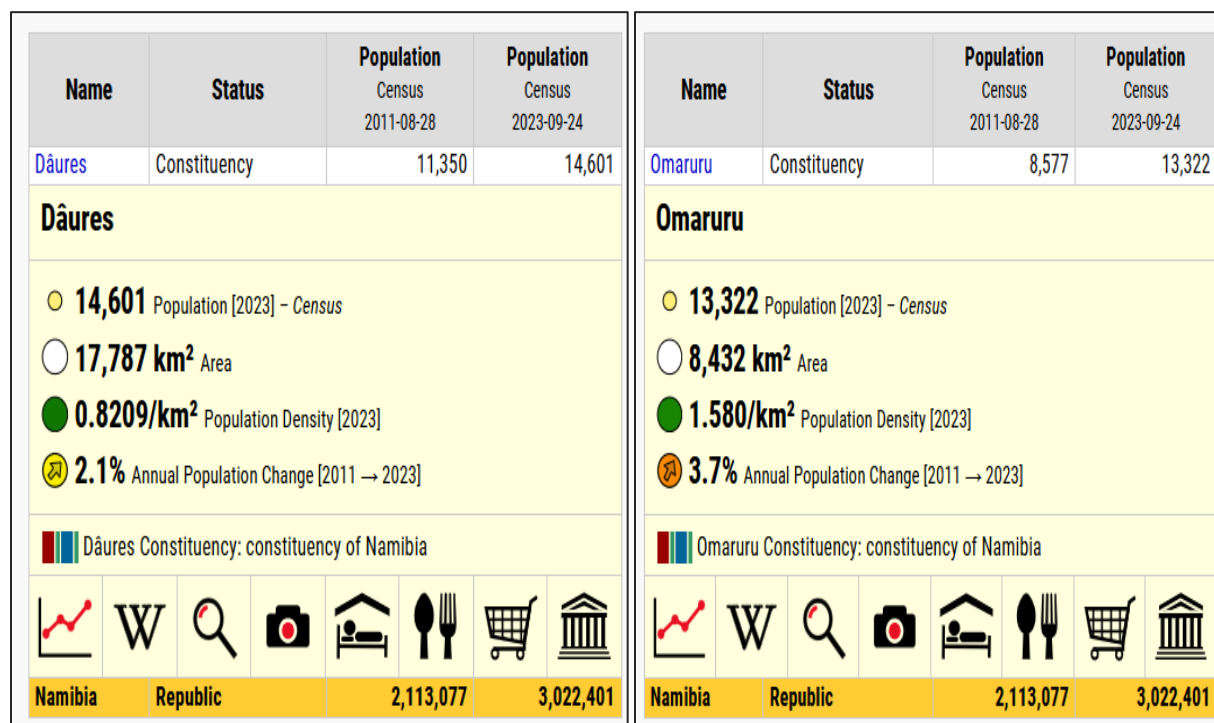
| Name | Status | Population Census 2011-08-28 | Population Census 2023-09-24 |
|---|---|---|---|
| Dâures | Constituency | 11,350 | 14,601 |

**Dâures**

14,601 Population [2023] – *Census*

17,787 km² Area

0.8209/km² Population Density [2023]

2.1% Annual Population Change [2011 → 2023]

Dâures Constituency: constituency of Namibia

W

| Namibia | Republic | 2,113,077 | 3,022,401 |
|---|---|---|---|

| Name | Status | Population Census 2011-08-28 | Population Census 2023-09-24 |
|---|---|---|---|
| Omaruru | Constituency | 8,577 | 13,322 |

**Omaruru**

13,322 Population [2023] – *Census*

8,432 km² Area

1.580/km² Population Density [2023]

3.7% Annual Population Change [2011 → 2023]

Omaruru Constituency: constituency of Namibia

W

| Namibia | Republic | 2,113,077 | 3,022,401 |
|---|---|---|---|